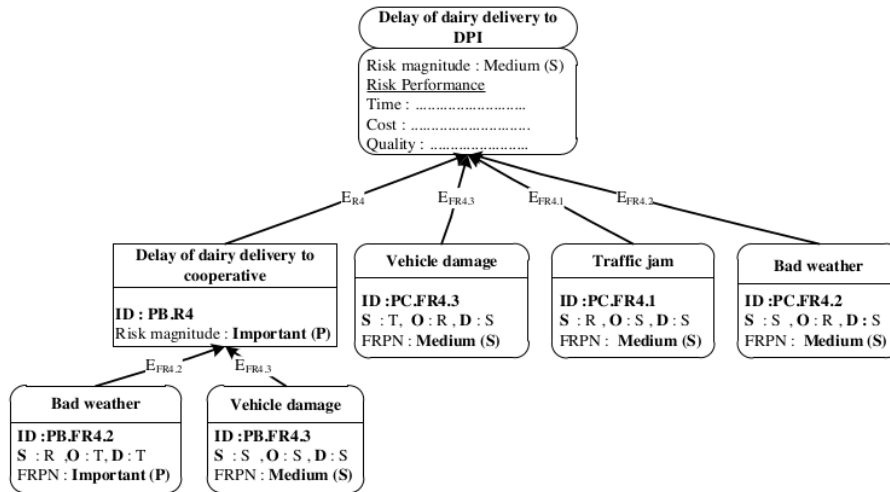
**Delay of dairy delivery to DPI**

Risk magnitude : Medium (S)
Risk Performance
Time : ..........................
Cost : ............................
Quality : ........................

$E_{R4}$

$E_{FR4.3}$

$E_{FR4.1}$

$E_{FR4.2}$

**Delay of dairy delivery to cooperative**

**ID : PB.R4**
Risk magnitude : **Important (P)**

**Vehicle damage**

**ID :PC.FR4.3**
**S** : T, **O** : R , **D** : S
FRPN : **Medium (S)**

**Traffic jam**

**ID :PC.FR4.1**
**S** : R , **O** : S , **D** : S
FRPN : **Medium (S)**

**Bad weather**

**ID :PC.FR4.2**
**S** : S , **O** : R , **D** : S
FRPN : **Medium (S)**

$E_{FR4.2}$

$E_{FR4.3}$

**Bad weather**

**ID :PB.FR4.2**
**S** : R ,**O** : T, **D** : T
FRPN : **Important (P)**

**Vehicle damage**

**ID :PB.FR4.3**
**S** : S , **O** : S , **D** : S
FRPN : **Medium (S)**